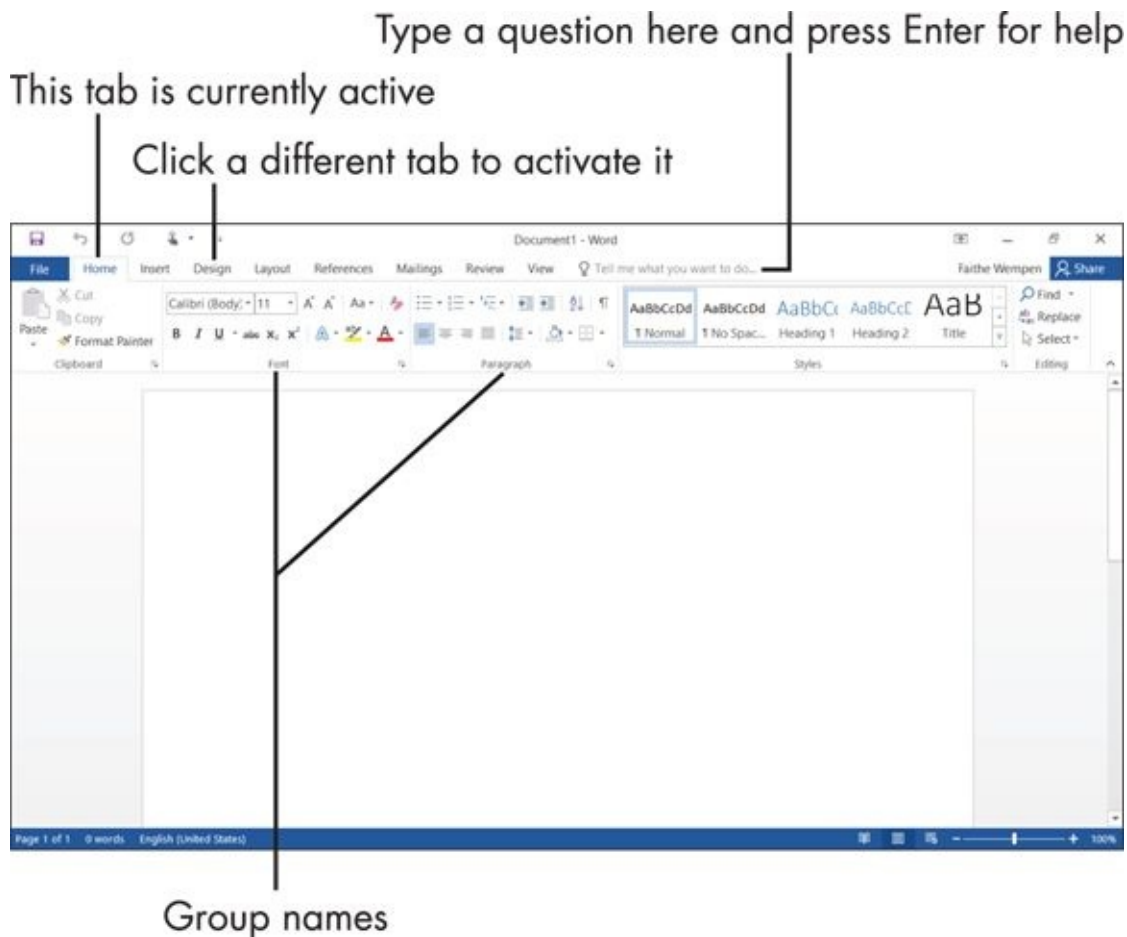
Type a question here and press Enter for help

This tab is currently active

Click a different tab to activate it

Document1 - Word

File Home Insert Design Layout References Mailings Review View Tell me what you want to do... Faithe Wempen Share

Cut
Copy
Paste
Format Painter
Clipboard

Calibri (Body) 11 A A Aa
B I U abc $x_2$ $x^2$ A
Font

Paragraph

AaBbCcDd ¶ Normal
AaBbCcDd ¶ No Spac...
AaBbCc Heading 1
AaBbCcC Heading 2
AaB Title
Styles

Find
Replace
Select
Editing

Page 1 of 1 0 words English (United States) 100%

Group names